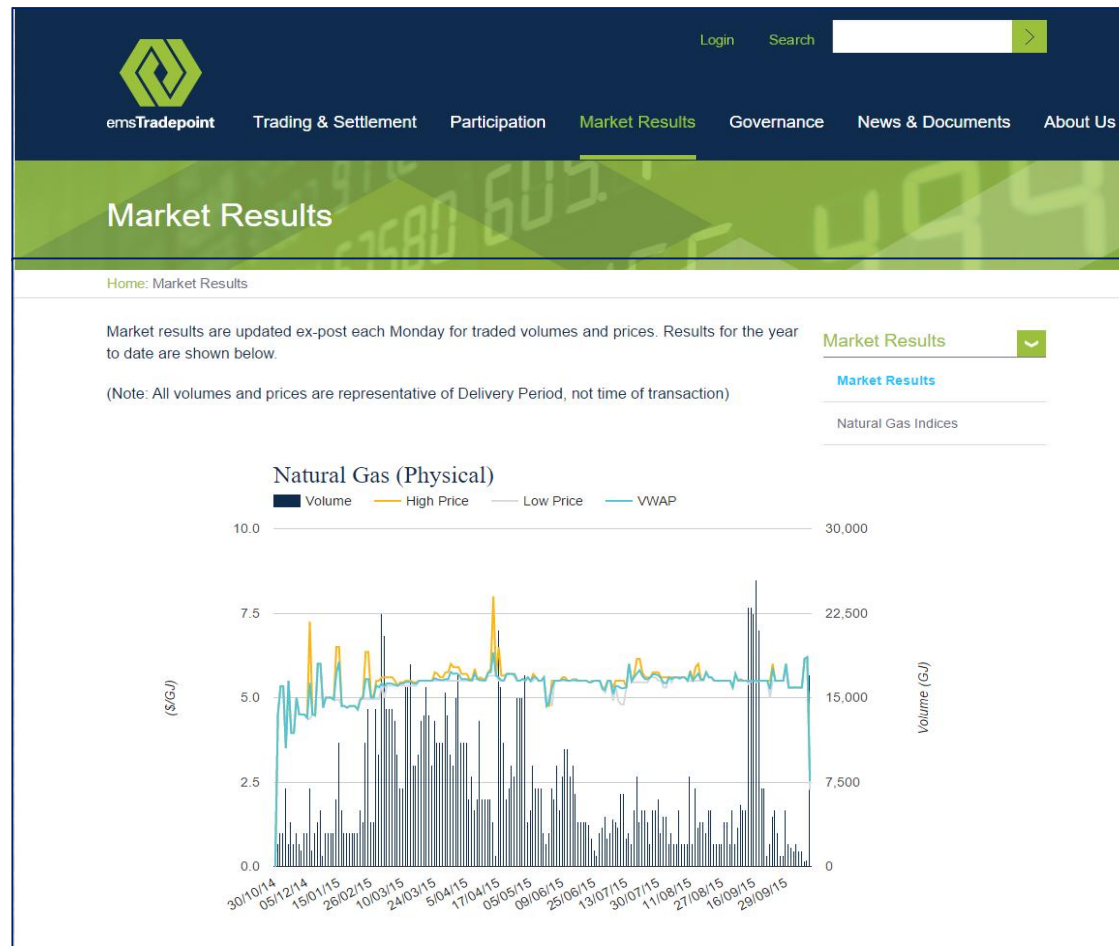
Login Search

emsTradepoint

Trading & Settlement Participation Market Results Governance News & Documents About Us

Market Results

Home: Market Results

Market results are updated ex-post each Monday for traded volumes and prices. Results for the year to date are shown below.

(Note: All volumes and prices are representative of Delivery Period, not time of transaction)

Market Results

Market Results

Natural Gas Indices

Natural Gas (Physical)

Volume High Price Low Price VWAP

10.0
7.5
5.0
2.5
0.0

($/GJ)

30,000
22,500
15,000
7,500
0

Volume (GJ)

30/10/14 05/12/14 15/01/15 26/02/15 10/03/15 24/03/15 5/04/15 17/04/15 05/05/15 09/06/15 25/06/15 13/07/15 30/07/15 11/08/15 27/08/15 16/09/15 29/09/15